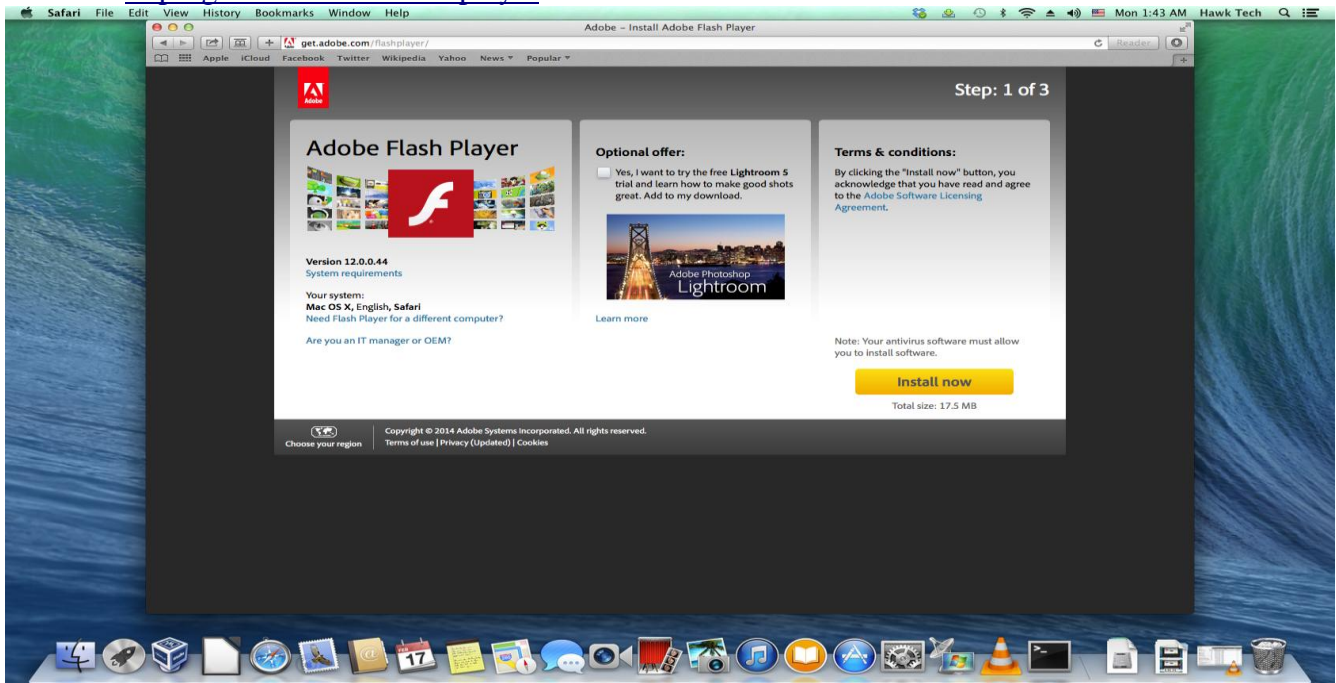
Safari File Edit View History Bookmarks Window Help

Mon 1:43 AM Hawk Tech

Adobe – Install Adobe Flash Player

get.adobe.com/flashplayer/

Reader

Apple iCloud Facebook Twitter Wikipedia Yahoo News Popular

Adobe

Step: 1 of 3

Adobe Flash Player

Version 12.0.0.44
System requirements

Your system:
Mac OS X, English, Safari
Need Flash Player for a different computer?

Are you an IT manager or OEM?

Optional offer:

Yes, I want to try the free Lightroom 5 trial and learn how to make good shots great. Add to my download.

Adobe Photoshop Lightroom

Learn more

Terms & conditions:

By clicking the "Install now" button, you acknowledge that you have read and agree to the Adobe Software Licensing Agreement.

Note: Your antivirus software must allow you to install software.

Install now

Total size: 17.5 MB

Choose your region

Copyright © 2014 Adobe Systems Incorporated. All rights reserved.
Terms of use | Privacy (Updated) | Cookies

17